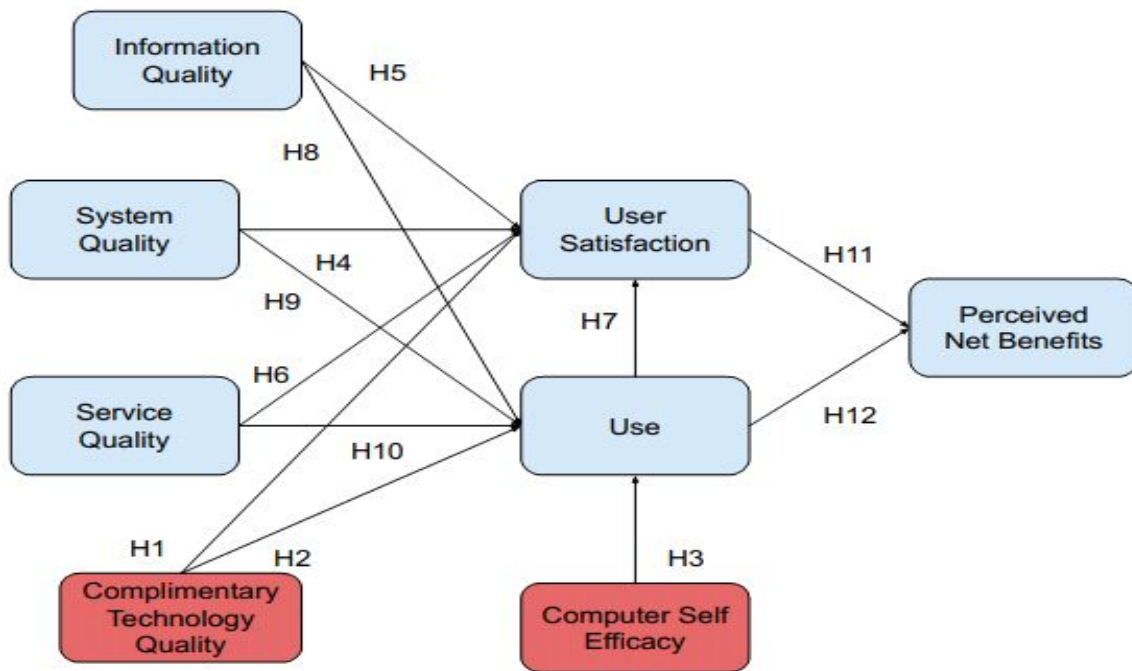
Information Quality

H5

H8

System Quality

User Satisfaction

H4

H9

H11

Perceived Net Benefits

H7

H6

Service Quality

Use

H12

H10

H1

H2

H3

Complimentary Technology Quality

Computer Self Efficacy